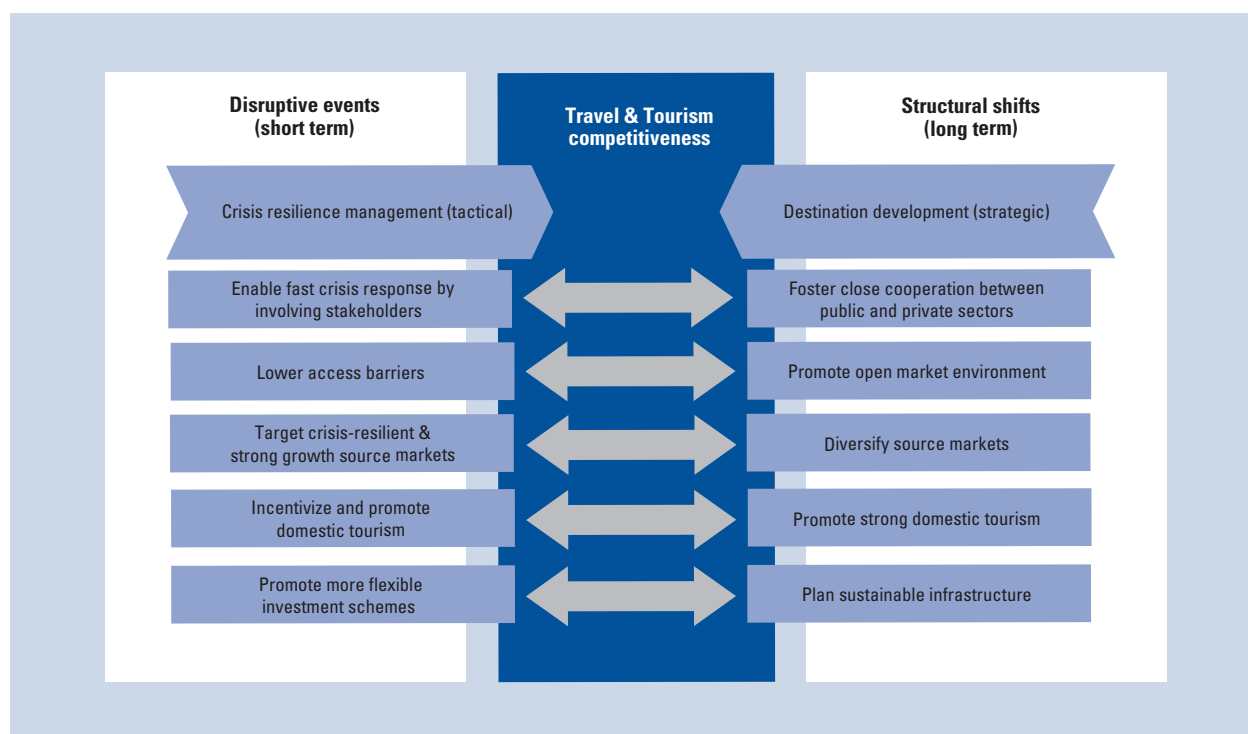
Disruptive events
(short term)

Travel & Tourism competitiveness

Structural shifts
(long term)

Crisis resilience management (tactical)

Destination development (strategic)

Enable fast crisis response by involving stakeholders

Foster close cooperation between public and private sectors

Lower access barriers

Promote open market environment

Target crisis-resilient & strong growth source markets

Diversify source markets

Incentivize and promote domestic tourism

Promote strong domestic tourism

Promote more flexible investment schemes

Plan sustainable infrastructure